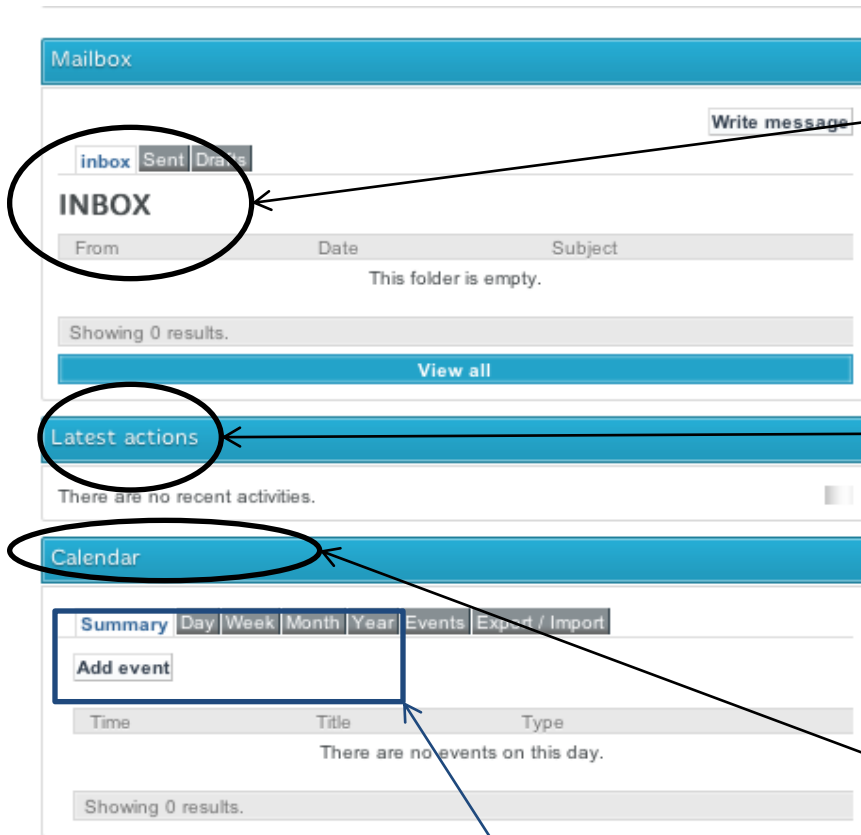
Mailbox

Write message

inbox Sent Drafts

INBOX

| From | Date | Subject |
|---|---|---|
| This folder is empty. | | |

Showing 0 results.

View all

Latest actions

There are no recent activities.

Calendar

Summary Day Week Month Year Events Export / Import

Add event

| Time | Title | Type |
|---|---|---|
| There are no events on this day. | | |

Showing 0 results.